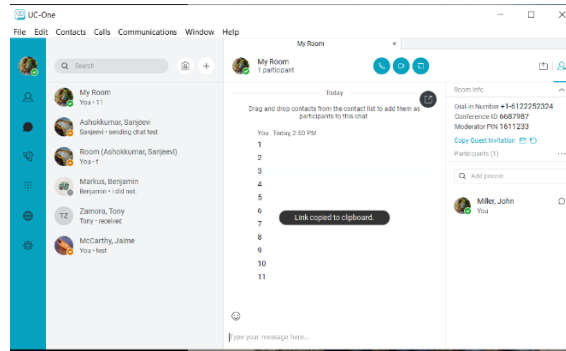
UC-One

File Edit Contacts Calls Communications Window Help

Search

My Room
You • 11

Ashokkumar, Sanjeev
Sanjeev • sending chat test

Room (Ashokkumar, Sanjeev)
You • 1

Markus, Benjamin
Benjamin • i did not

TZ Zamora, Tony
Tony • received

McCarthy, Jaime
You • test

My Room ×

My Room
1 participant

Today

Drag and drop contacts from the contact list to add them as participants to this chat.

You Today, 2:50 PM
1
2
3
4
5
6
7
8
9
10
11

Link copied to clipboard.

Type your message here...

Room info

Dial-in Number +1-6122252324
Conference ID 6687987
Moderator PIN 1611233

Copy Guest Invitation

Participants (1)

Add people

Miller, John
You